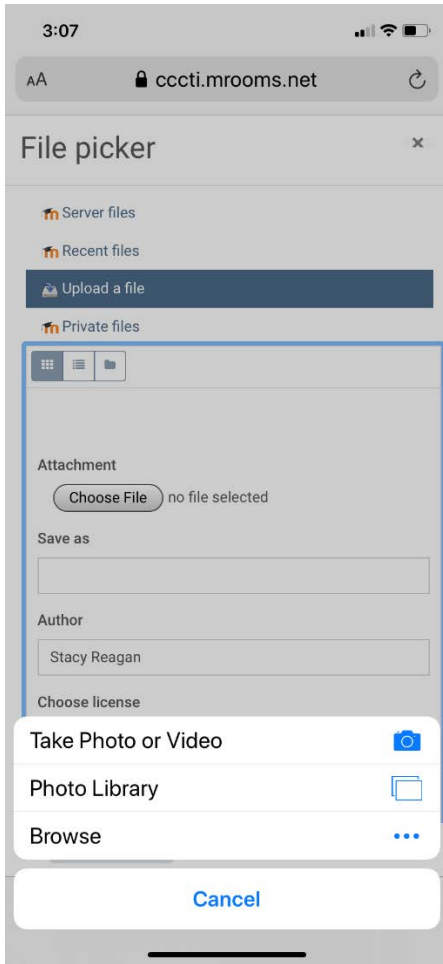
3:07

AA cccti.mrooms.net

File picker

×

Server files

Recent files

Upload a file

Private files

Attachment

Choose File no file selected

Save as

Author

Stacy Reagan

Choose license

Take Photo or Video

Photo Library

Browse

Cancel